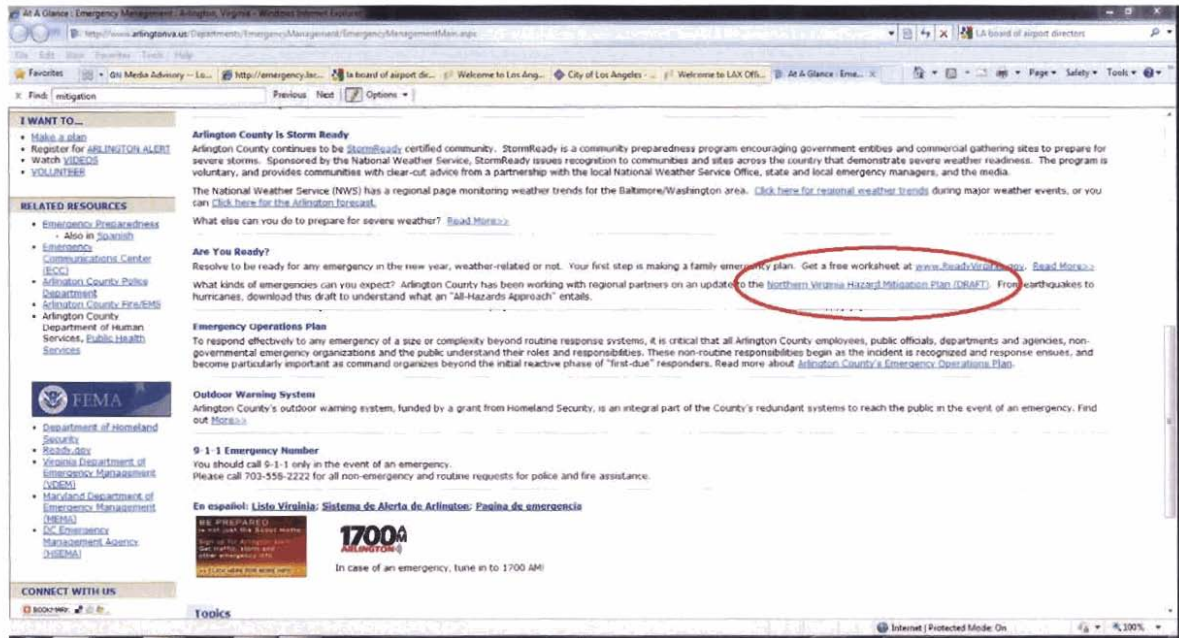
At A Glance : Emergency Management - Arlington, Virginia - Windows Internet Explorer

http://www.arlingtonva.us/Departments/EmergencyManagement/EmergencyManagementMain.aspx

LA board of airport directors

File Edit View Favorites Tools Help

Favorites | GN Media Advisory -- Lo... | http://emergency.lac... | la board of airport dir... | Welcome to Los Ang... | City of Los Angeles - ... | Welcome to LAX Offi... | At A Glance : Eme...

Page ▾ Safety ▾ Tools ▾

Find: mitigation Previous Next Options ▾

I WANT TO...
• Make a plan
• Register for ARLINGTON ALERT
• Watch VIDEOS
• VOLUNTEER

RELATED RESOURCES
• Emergency Preparedness - Also in Spanish
• Emergency Communications Center (ECC)
• Arlington County Police Department
• Arlington County Fire/EMS
• Arlington County Department of Human Services, Public Health Services

FEMA

• Department of Homeland Security
• Ready.gov
• Virginia Department of Emergency Management (VDEM)
• Maryland Department of Emergency Management (MEMA)
• DC Emergency Management Agency (HSEMA)

CONNECT WITH US

BOOKMARK

Arlington County is Storm Ready
Arlington County continues to be StormReady certified community. StormReady is a community preparedness program encouraging government entities and commercial gathering sites to prepare for severe storms. Sponsored by the National Weather Service, StormReady issues recognition to communities and sites across the country that demonstrate severe weather readiness. The program is voluntary, and provides communities with clear-cut advice from a partnership with the local National Weather Service Office, state and local emergency managers, and the media.

The National Weather Service (NWS) has a regional page monitoring weather trends for the Baltimore/Washington area. Click here for regional weather trends during major weather events, or you can Click here for the Arlington forecast.

What else can you do to prepare for severe weather? Read More>>

Are You Ready?
Resolve to be ready for any emergency in the new year, weather-related or not. Your first step is making a family emergency plan. Get a free worksheet at www.ReadyVirginia.gov. Read More>>

What kinds of emergencies can you expect? Arlington County has been working with regional partners on an update to the Northern Virginia Hazard Mitigation Plan (DRAFT). From earthquakes to hurricanes, download this draft to understand what an "All-Hazards Approach" entails.

Emergency Operations Plan
To respond effectively to any emergency of a size or complexity beyond routine response systems, it is critical that all Arlington County employees, public officials, departments and agencies, non-governmental emergency organizations and the public understand their roles and responsibilities. These non-routine responsibilities begin as the incident is recognized and response ensues, and become particularly important as command organizes beyond the initial reactive phase of "first-due" responders. Read more about Arlington County's Emergency Operations Plan.

Outdoor Warning System
Arlington County's outdoor warning system, funded by a grant from Homeland Security, is an integral part of the County's redundant systems to reach the public in the event of an emergency. Find out More>>

9-1-1 Emergency Number
You should call 9-1-1 only in the event of an emergency.
Please call 703-558-2222 for all non-emergency and routine requests for police and fire assistance.

En español: Listo Virginia; Sistema de Alerta de Arlington; Pagina de emergencia

BE PREPARED
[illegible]

1700AM ARLINGTON

In case of an emergency, tune in to 1700 AM!

Topics

Internet | Protected Mode: On 100%